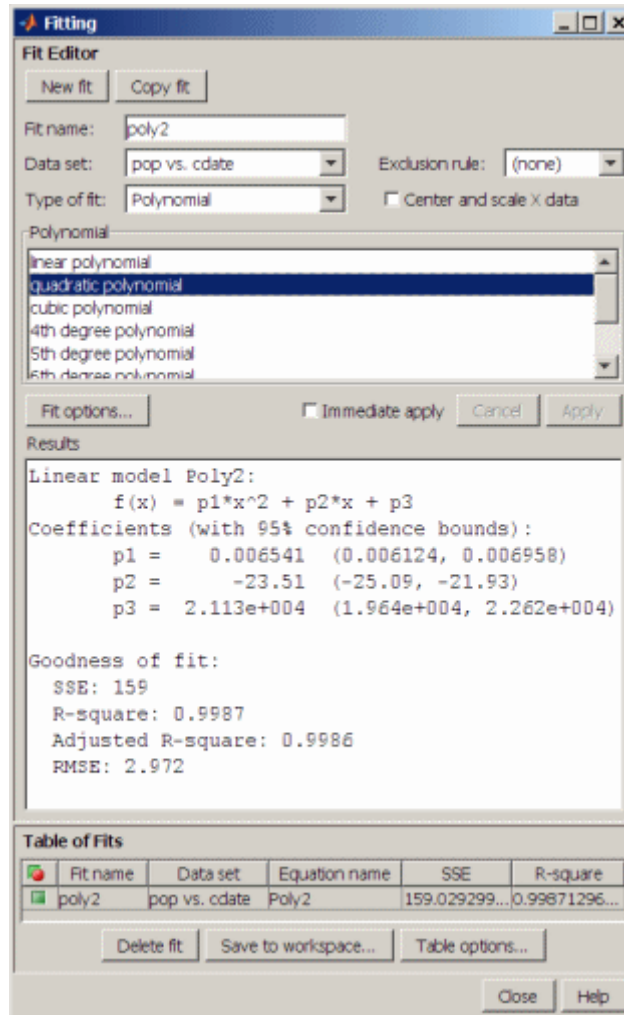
Fitting

Fit Editor

New fit | Copy fit

Fit name: poly2

Data set: pop vs. cdate

Exclusion rule: (none)

Type of fit: Polynomial

Center and scale X data

Polynomial

linear polynomial
quadratic polynomial
cubic polynomial
4th degree polynomial
5th degree polynomial
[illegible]

Fit options...

Immediate apply

Cancel

Apply

Results

Linear model Poly2:
f(x) = p1*x^2 + p2*x + p3
Coefficients (with 95% confidence bounds):
p1 = 0.006541 (0.006124, 0.006958)
p2 = -23.51 (-25.09, -21.93)
p3 = 2.113e+004 (1.964e+004, 2.262e+004)

Goodness of fit:
SSE: 159
R-square: 0.9987
Adjusted R-square: 0.9986
RMSE: 2.972

Table of Fits

| | Fit name | Data set | Equation name | SSE | R-square |
|---|---|---|---|---|---|
| | poly2 | pop vs. cdate | Poly2 | 159.029299... | 0.99871296... |

Delete fit | Save to workspace... | Table options...

Close | Help